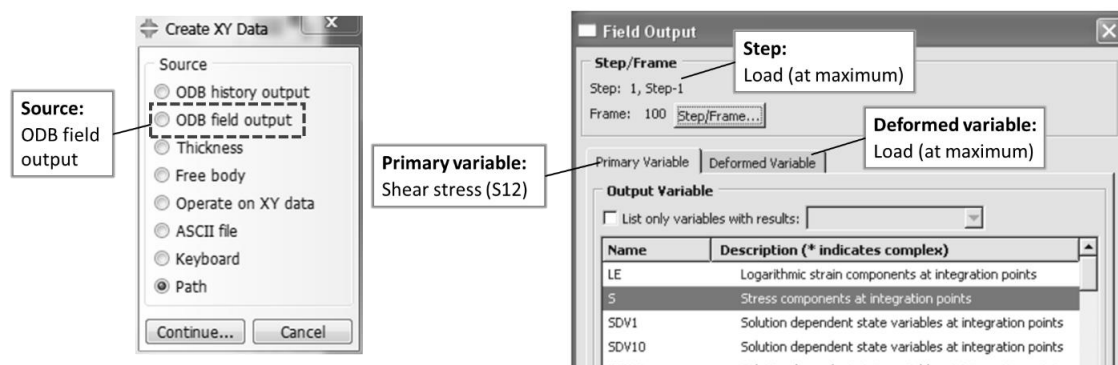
Create XY Data

Source
ODB history output
ODB field output
Thickness
Free body
Operate on XY data
ASCII file
Keyboard
Path

Continue... Cancel

Source:
ODB field output

Field Output

Step/Frame
Step: 1, Step-1
Frame: 100 Step/Frame...

Step:
Load (at maximum)

Deformed variable:
Load (at maximum)

Primary variable:
Shear stress (S12)

Primary Variable | Deformed Variable

Output Variable
List only variables with results:

| Name | Description (* indicates complex) |
|---|---|
| LE | Logarithmic strain components at integration points |
| S | Stress components at integration points |
| SDV1 | Solution dependent state variables at integration points |
| SDV10 | Solution dependent state variables at integration points |